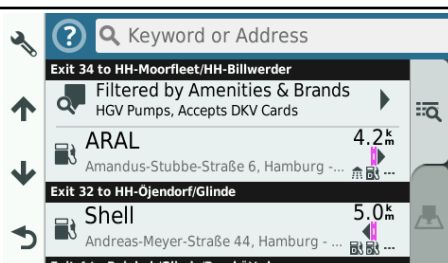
Keyword or Address

Exit 34 to HH-Moorfleet/HH-Billwerder

Filtered by Amenities & Brands
HGV Pumps, Accepts DKV Cards

ARAL
Amandus-Stubbe-Straße 6, Hamburg -...
4.2 km

Exit 32 to HH-Öjendorf/Glinde

Shell
Andreas-Meyer-Straße 44, Hamburg - ...
5.0 km

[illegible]